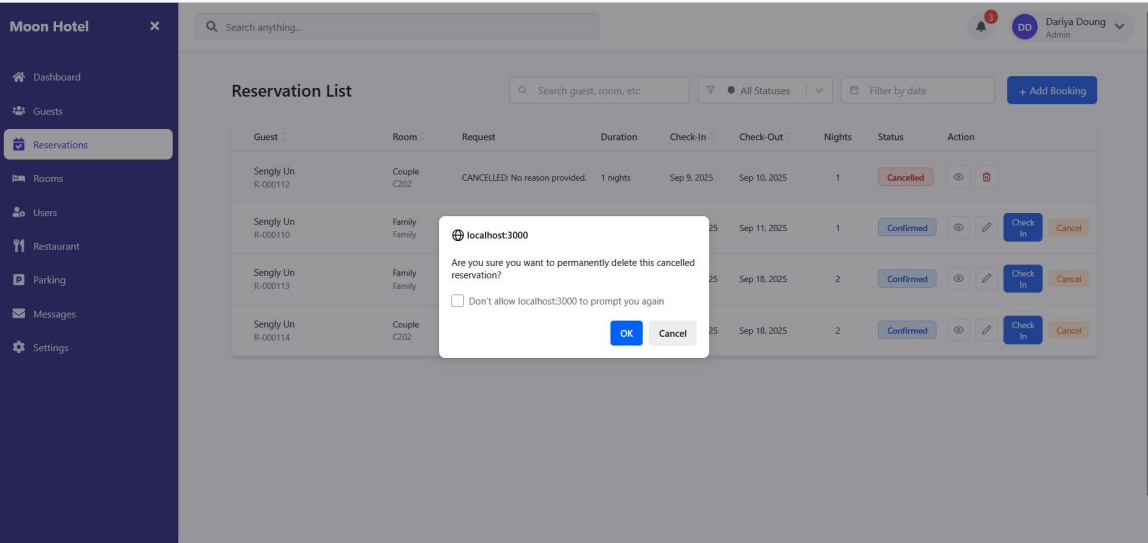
Moon Hotel ×

Search anything...

3 DD Dariya Doung Admin

Dashboard
Guests
Reservations
Rooms
Users
Restaurant
Parking
Messages
Settings

Reservation List

Search guest, room, etc

All Statuses

Filter by date

+ Add Booking

| Guest | Room | Request | Duration | Check-In | Check-Out | Nights | Status | Action |
|---|---|---|---|---|---|---|---|---|
| Sengly Un R-000112 | Couple C202 | CANCELLED: No reason provided. | 1 nights | Sep 9, 2025 | Sep 10, 2025 | 1 | Cancelled | |
| Sengly Un R-000110 | Family Family | | | 25 | Sep 11, 2025 | 1 | Confirmed | Check In Cancel |
| Sengly Un R-000113 | Family Family | | | 25 | Sep 18, 2025 | 2 | Confirmed | Check In Cancel |
| Sengly Un R-000114 | Couple C202 | | | 25 | Sep 18, 2025 | 2 | Confirmed | Check In Cancel |

localhost:3000

Are you sure you want to permanently delete this cancelled reservation?

Don't allow localhost:3000 to prompt you again

OK Cancel